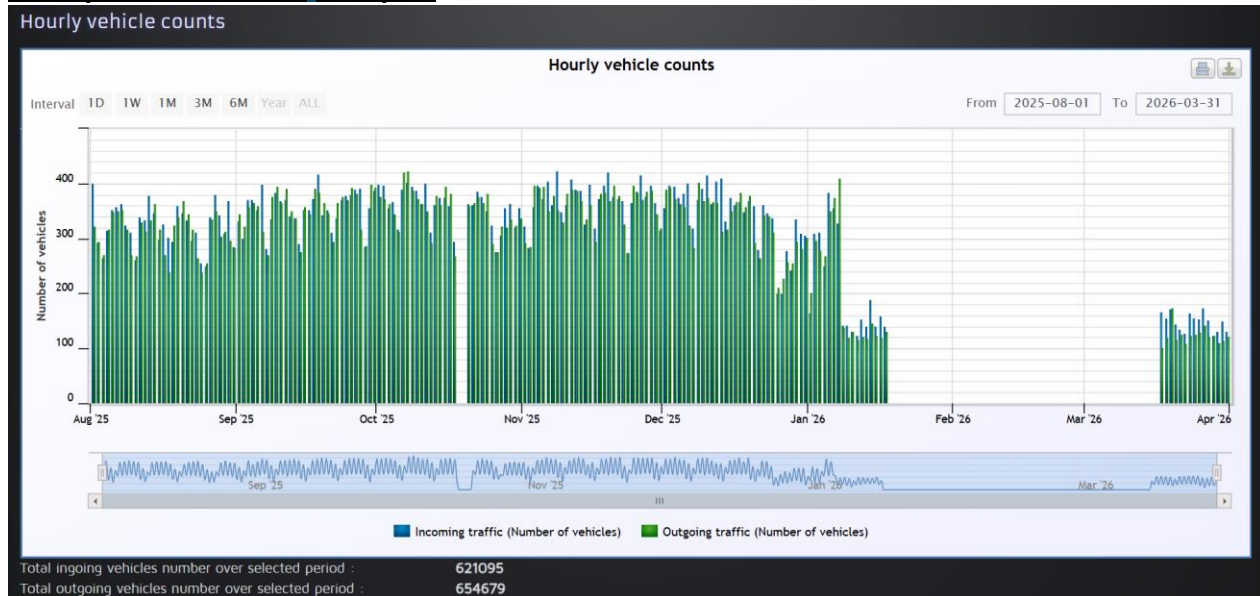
Hourly vehicle counts

Hourly vehicle counts

Interval 1D 1W 1M 3M 6M Year ALL

From 2025-08-01 To 2026-03-31

Number of vehicles

400
300
200
100
0

Aug '25 Sep '25 Oct '25 Nov '25 Dec '25 Jan '26 Feb '26 Mar '26 Apr '26

Sep '25 Nov '25 Jan '26 Mar '26

Incoming traffic (Number of vehicles) Outgoing traffic (Number of vehicles)

Total ingoing vehicles number over selected period : 621095
Total outgoing vehicles number over selected period : 654679